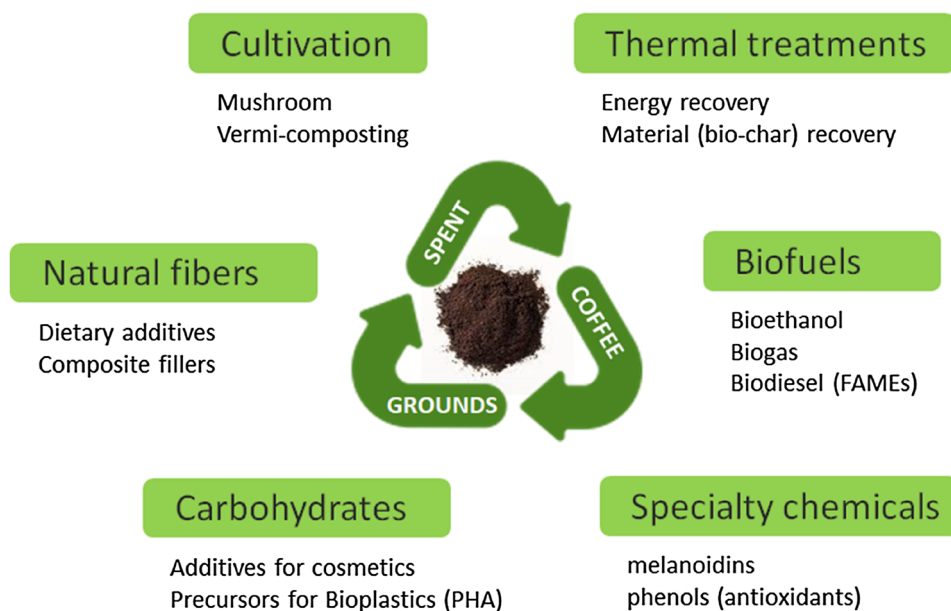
Cultivation

Mushroom
Vermi-composting

Thermal treatments

Energy recovery
Material (bio-char) recovery

SPENT
COFFEE
GROUNDS

Natural fibers

Dietary additives
Composite fillers

Biofuels

Bioethanol
Biogas
Biodiesel (FAMEs)

Carbohydrates

Additives for cosmetics
Precursors for Bioplastics (PHA)

Specialty chemicals

melanoidins
phenols (antioxidants)